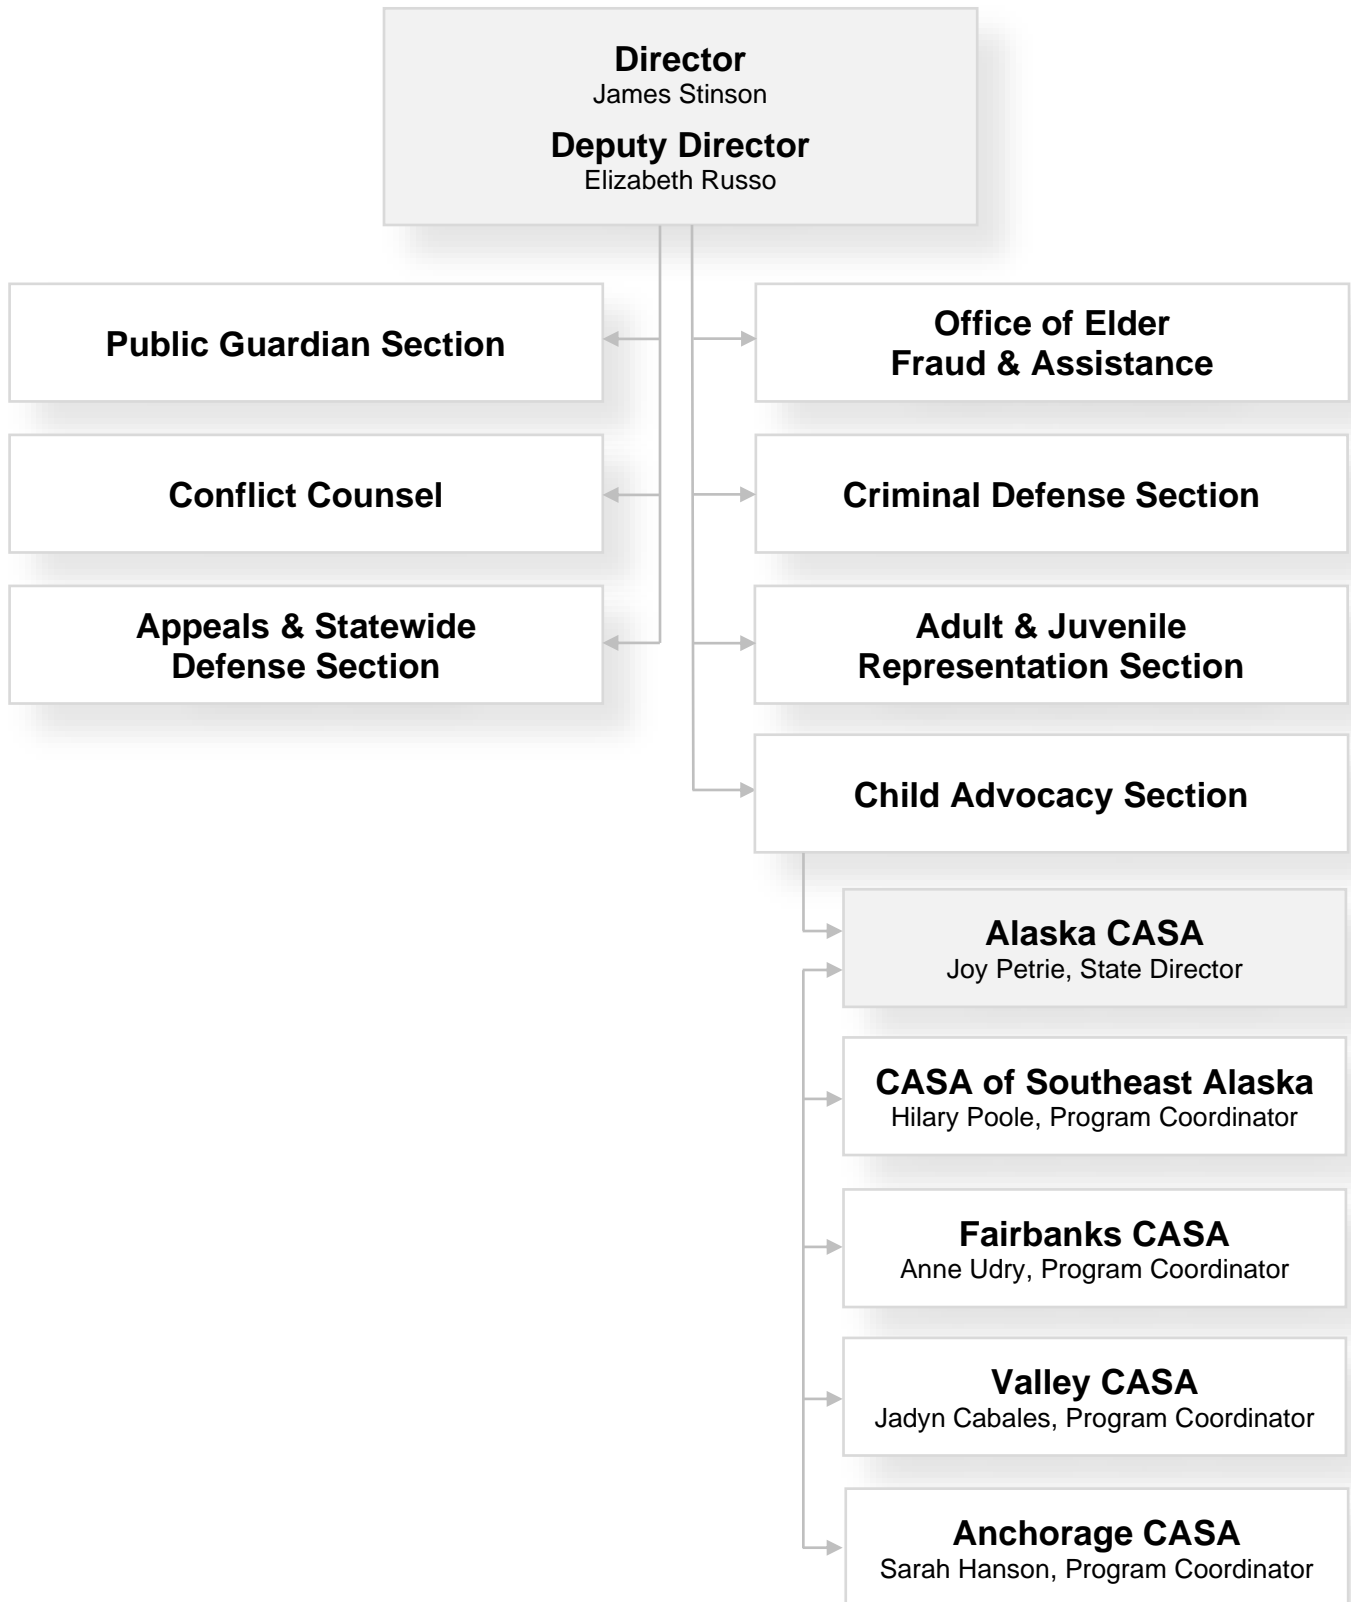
Director
James Stinson

Deputy Director
Elizabeth Russo

Public Guardian Section

Conflict Counsel

Appeals & Statewide Defense Section

Office of Elder Fraud & Assistance

Criminal Defense Section

Adult & Juvenile Representation Section

Child Advocacy Section

Alaska CASA
Joy Petrie, State Director

CASA of Southeast Alaska
Hilary Poole, Program Coordinator

Fairbanks CASA
Anne Udry, Program Coordinator

Valley CASA
Jadyn Cabales, Program Coordinator

Anchorage CASA
Sarah Hanson, Program Coordinator